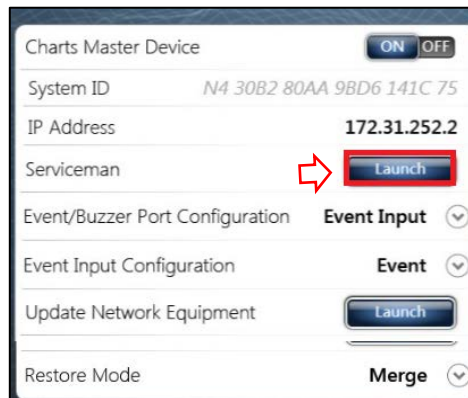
Charts Master Device ON OFF

System ID N4 30B2 80AA 9BD6 141C 75

IP Address 172.31.252.2

Serviceman Launch

Event/Buzzer Port Configuration Event Input

Event Input Configuration Event

Update Network Equipment Launch

Restore Mode Merge